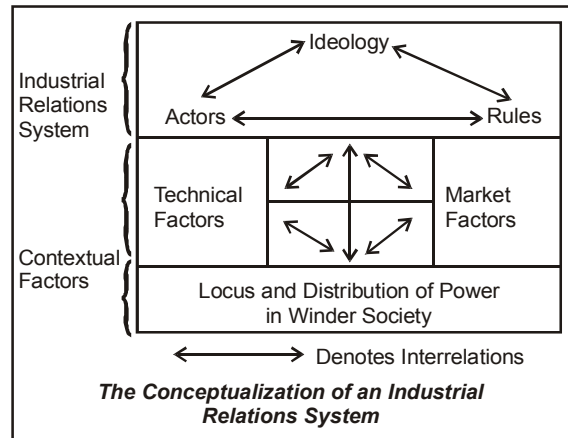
Industrial Relations System

Ideology

Actors

Rules

Contextual Factors

Technical Factors

Market Factors

Locus and Distribution of Power in Winder Society

Denotes Interrelations

*The Conceptualization of an Industrial Relations System*